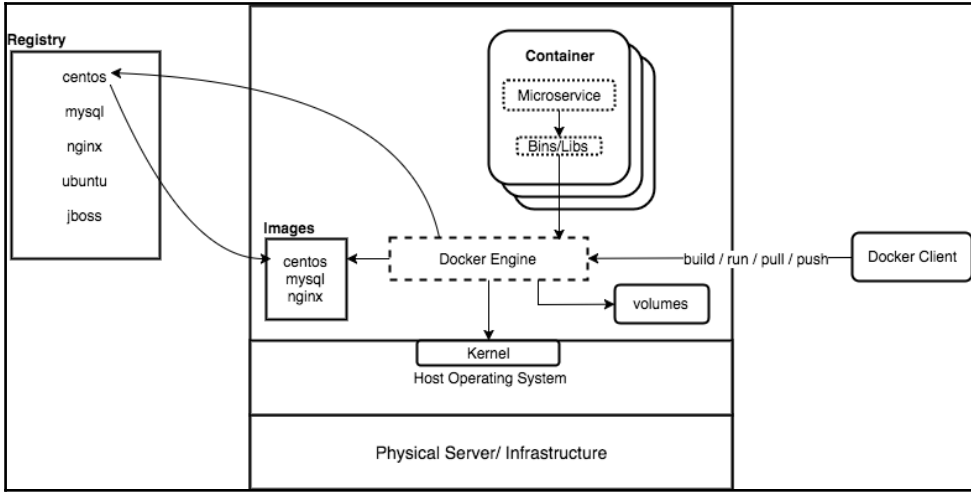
Registry
centos
mysql
nginx
ubuntu
jboss

Container
Microservice
Bins/Libs

Images
centos
mysql
nginx

Docker Engine

volumes

build / run / pull / push

Docker Client

Kernel
Host Operating System

Physical Server/ Infrastructure